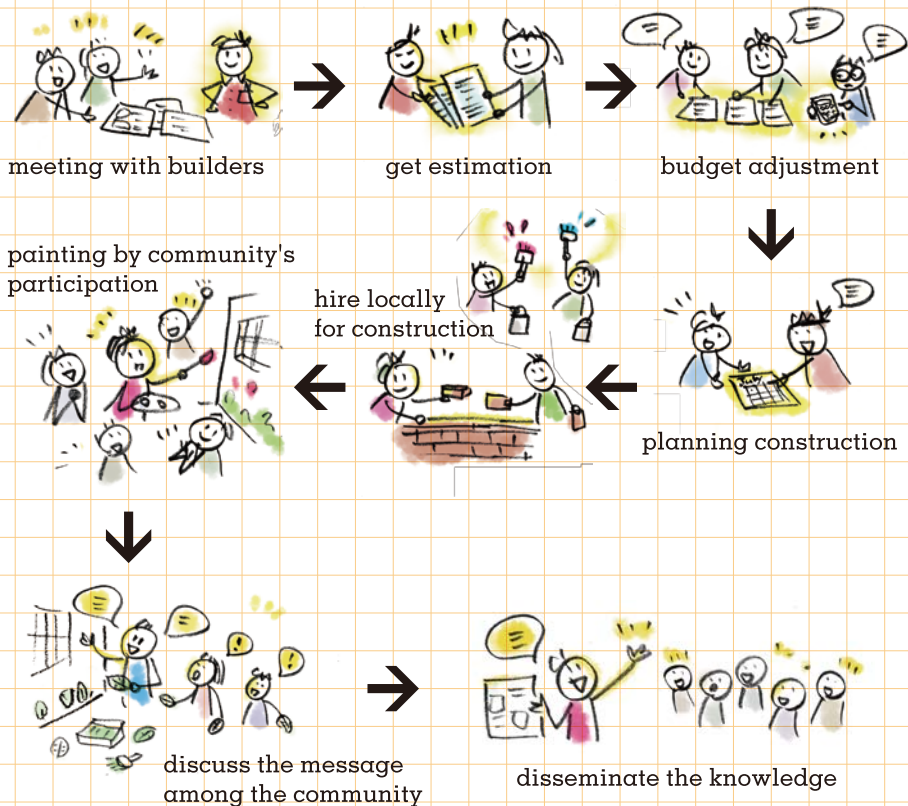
meeting with builders

get estimation

budget adjustment

painting by community's participation

hire locally for construction

planning construction

discuss the message among the community

disseminate the knowledge